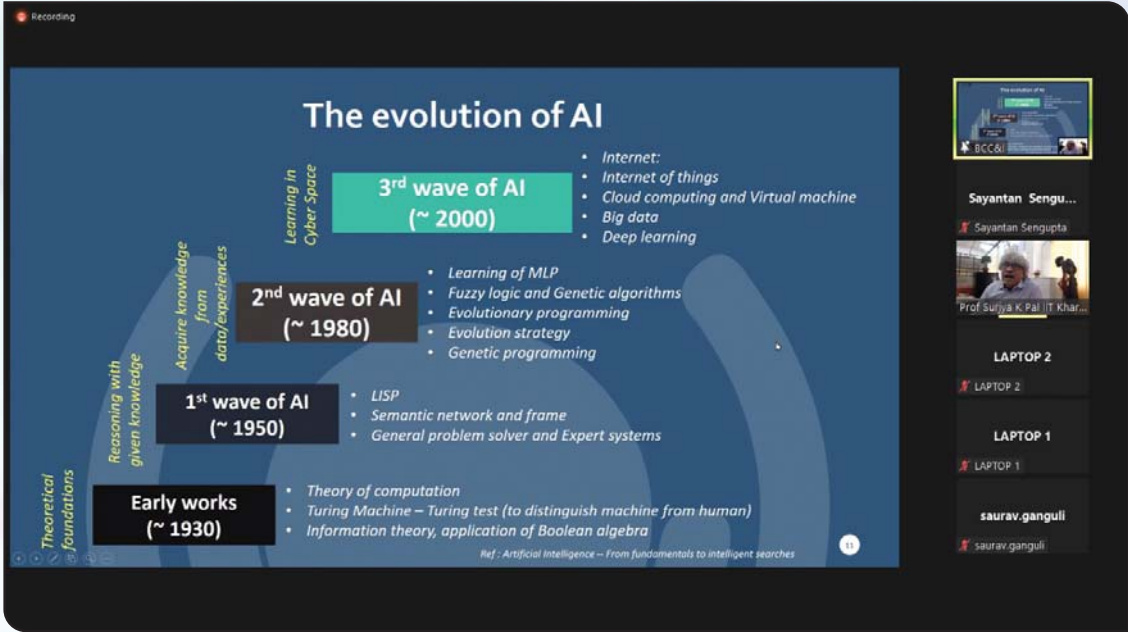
Recording

The evolution of AI

Learning in Cyber Space

3rd wave of AI (~ 2000)

• Internet:
• Internet of things
• Cloud computing and Virtual machine
• Big data
• Deep learning

Acquire knowledge from data/experiences

2nd wave of AI (~ 1980)

• Learning of MLP
• Fuzzy logic and Genetic algorithms
• Evolutionary programming
• Evolution strategy
• Genetic programming

Reasoning with given knowledge

1st wave of AI (~ 1950)

• LISP
• Semantic network and frame
• General problem solver and Expert systems

Theoretical foundations

Early works (~ 1930)

• Theory of computation
• Turing Machine – Turing test (to distinguish machine from human)
• Information theory, application of Boolean algebra

Ref : Artificial Intelligence – From fundamentals to intelligent searches

11

BCC&I

Sayantan Sengu...
Sayantan Sengupta

Prof Surjya K Pal IIT Khar...

LAPTOP 2
LAPTOP 2

LAPTOP 1
LAPTOP 1

saurav.ganguli
saurav.ganguli